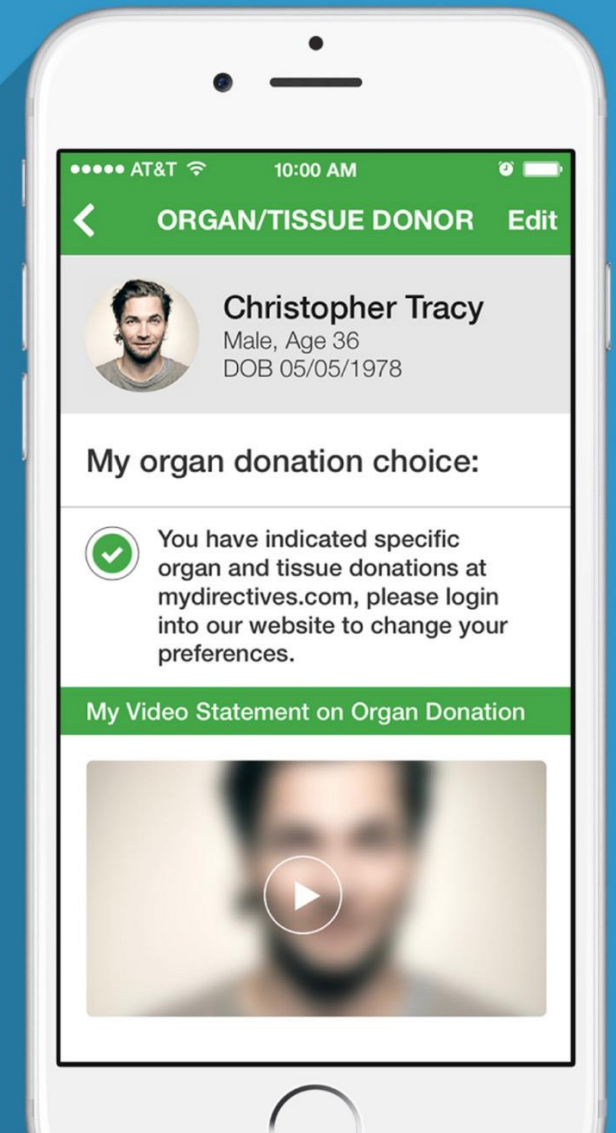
●●●●● AT&T 10:00 AM

ORGAN/TISSUE DONOR Edit

Christopher Tracy
Male, Age 36
DOB 05/05/1978

My organ donation choice:

You have indicated specific organ and tissue donations at mydirectives.com, please login into our website to change your preferences.

My Video Statement on Organ Donation